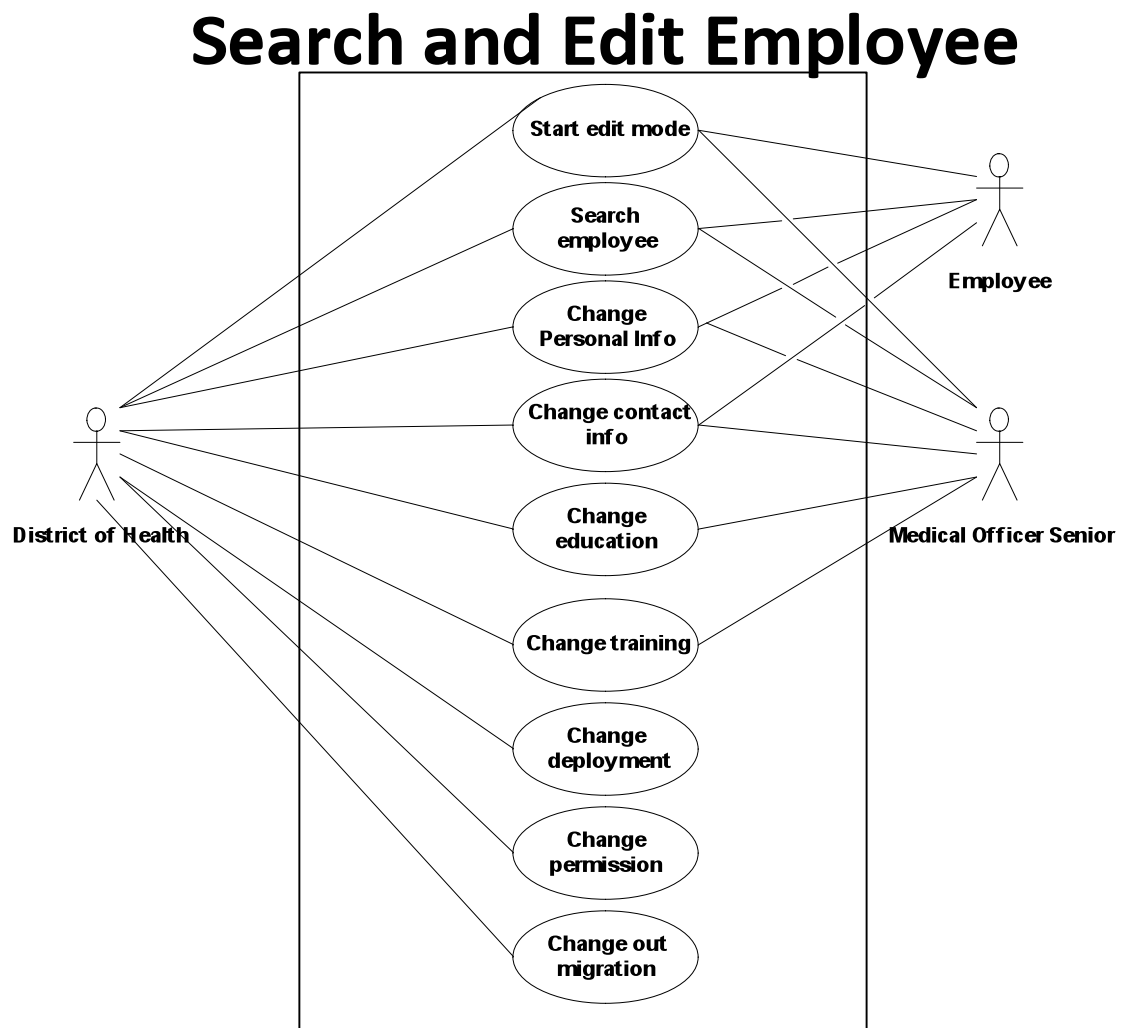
Search and Edit Employee

Start edit mode

Search employee

Change Personal Info

Change contact info

Change education

Change training

Change deployment

Change permission

Change out migration

Employee

District of Health

Medical Officer Senior